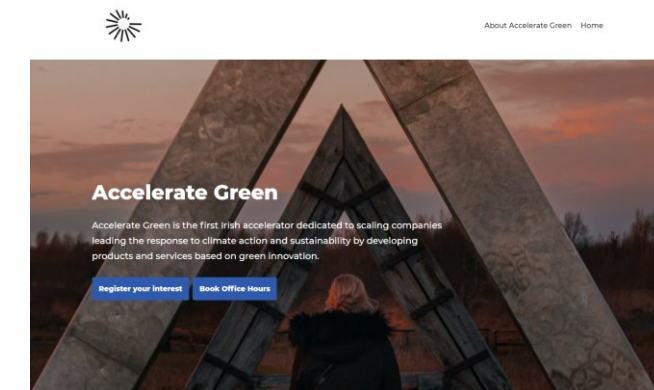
About Accelerate Green Home

Accelerate Green

Accelerate Green is the first Irish accelerator dedicated to scaling companies leading the response to climate action and sustainability by developing products and services based on green innovation.

Register your interest Book Office Hours